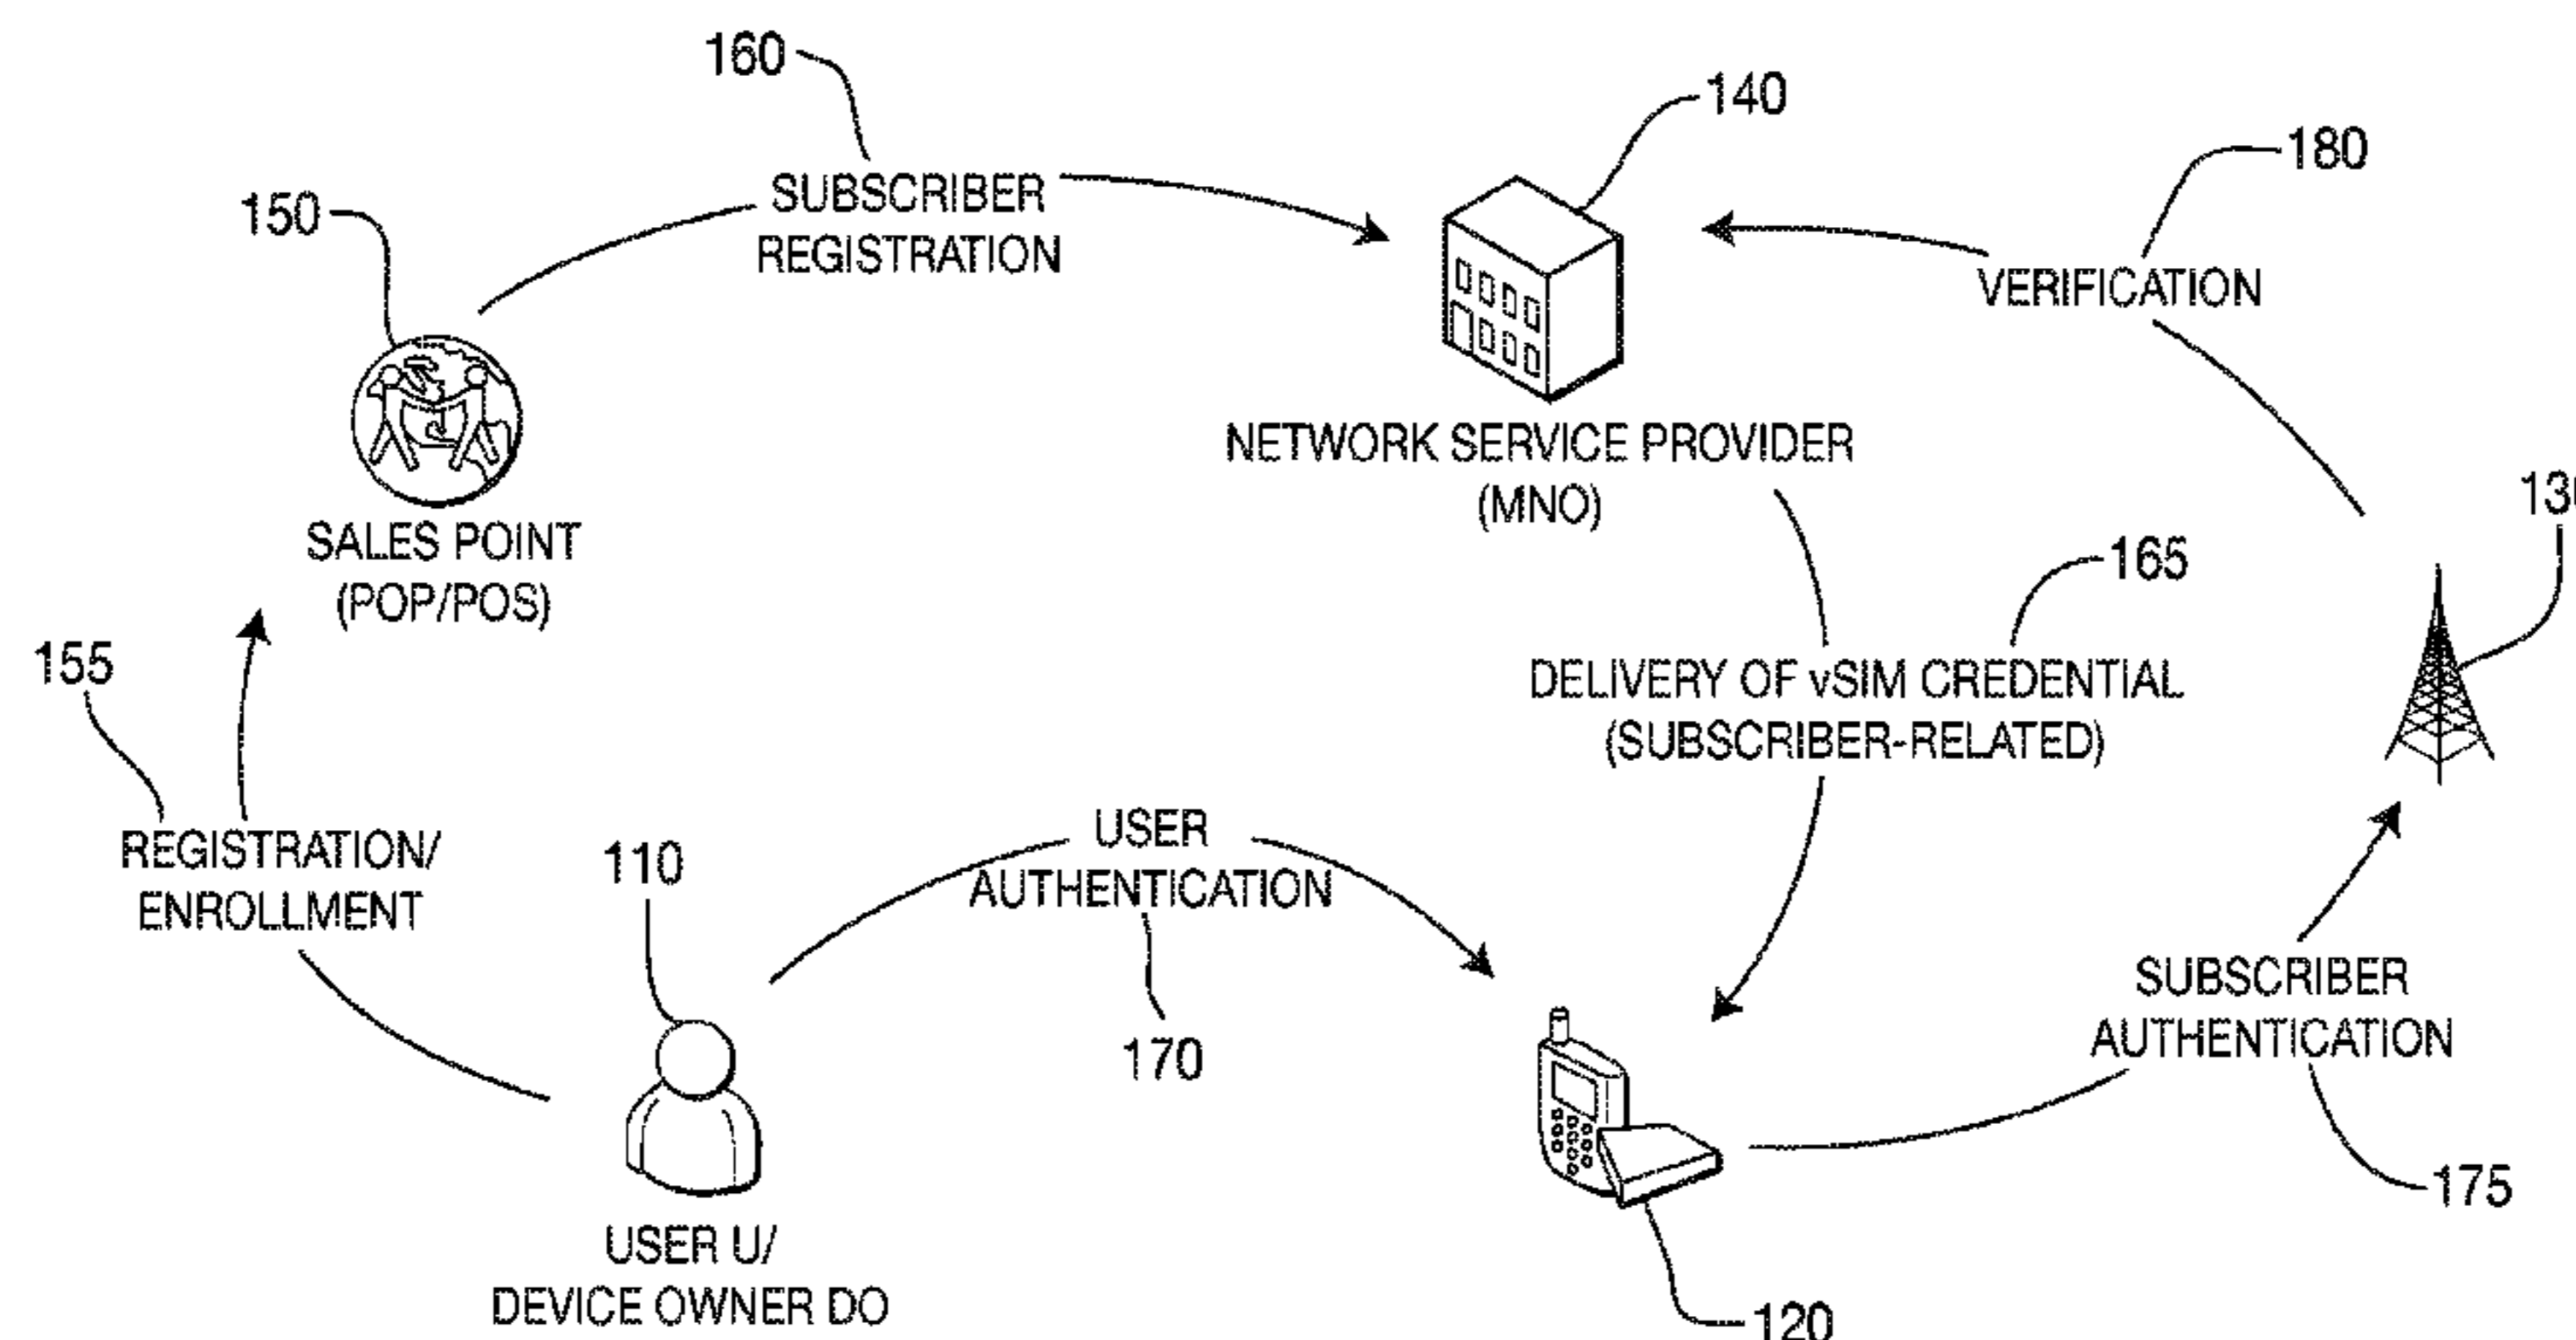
160

SUBSCRIBER REGISTRATION

140

180

150

VERIFICATION

NETWORK SERVICE PROVIDER (MNO)

13

SALES POINT (POP/POS)

165

155

DELIVERY OF vSIM CREDENTIAL (SUBSCRIBER-RELATED)

REGISTRATION/ ENROLLMENT

110

USER AUTHENTICATION

170

SUBSCRIBER AUTHENTICATION

175

USER U/ DEVICE OWNER DO

120